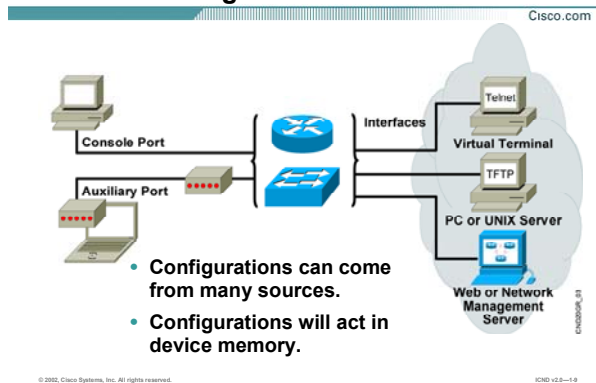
Cisco.com

Console Port

Auxiliary Port

Interfaces

Telnet

Virtual Terminal

TFTP

PC or UNIX Server

Web or Network Management Server

CNCD20GR_03

• Configurations can come from many sources.

• Configurations will act in device memory.

© 2002, Cisco Systems, Inc. All rights reserved.

ICND v2.0—1-9